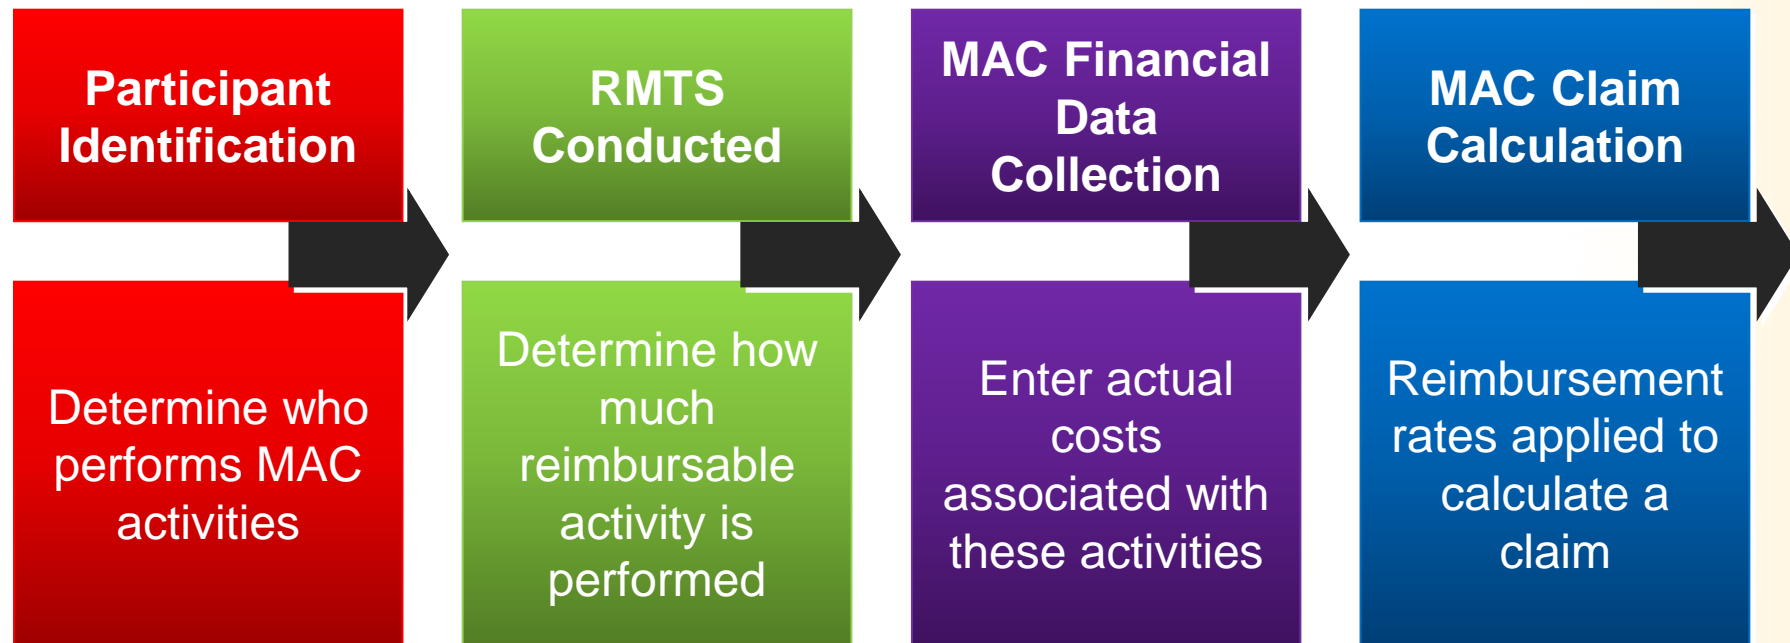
Participant Identification

Determine who performs MAC activities

RMTS Conducted

Determine how much reimbursable activity is performed

MAC Financial Data Collection

Enter actual costs associated with these activities

MAC Claim Calculation

Reimbursement rates applied to calculate a claim